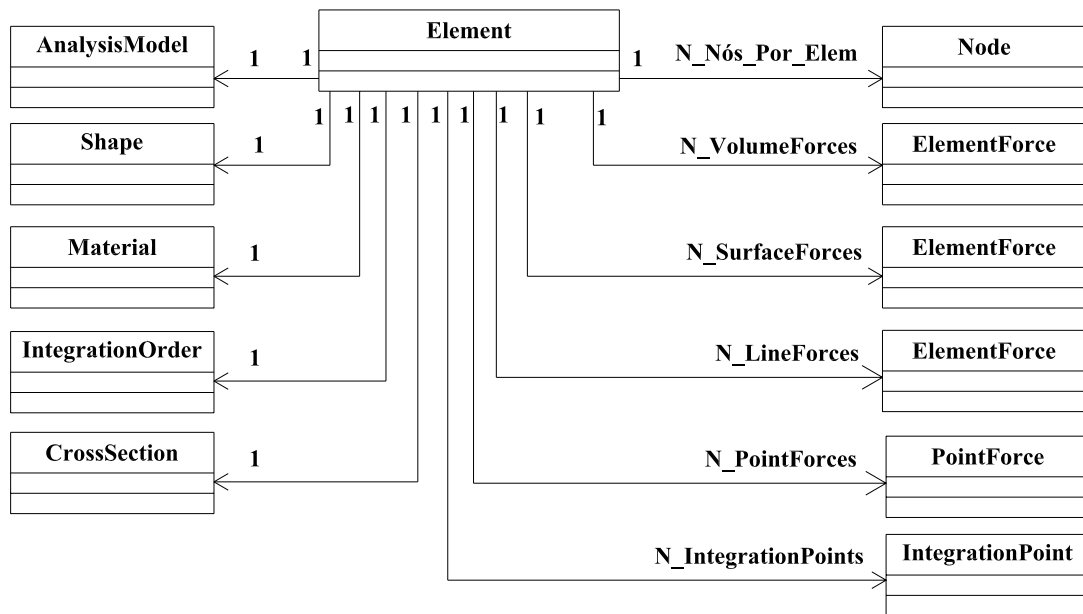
Element

AnalysisModel
1 1

1 N_Nós_Por_Elem
Node

1 1 1 1 1 1 1 1 1

Shape
1

N_VolumeForces
ElementForce

Material
1

N_SurfaceForces
ElementForce

IntegrationOrder
1

N_LineForces
ElementForce

CrossSection
1

N_PointForces
PointForce

N_IntegrationPoints
IntegrationPoint